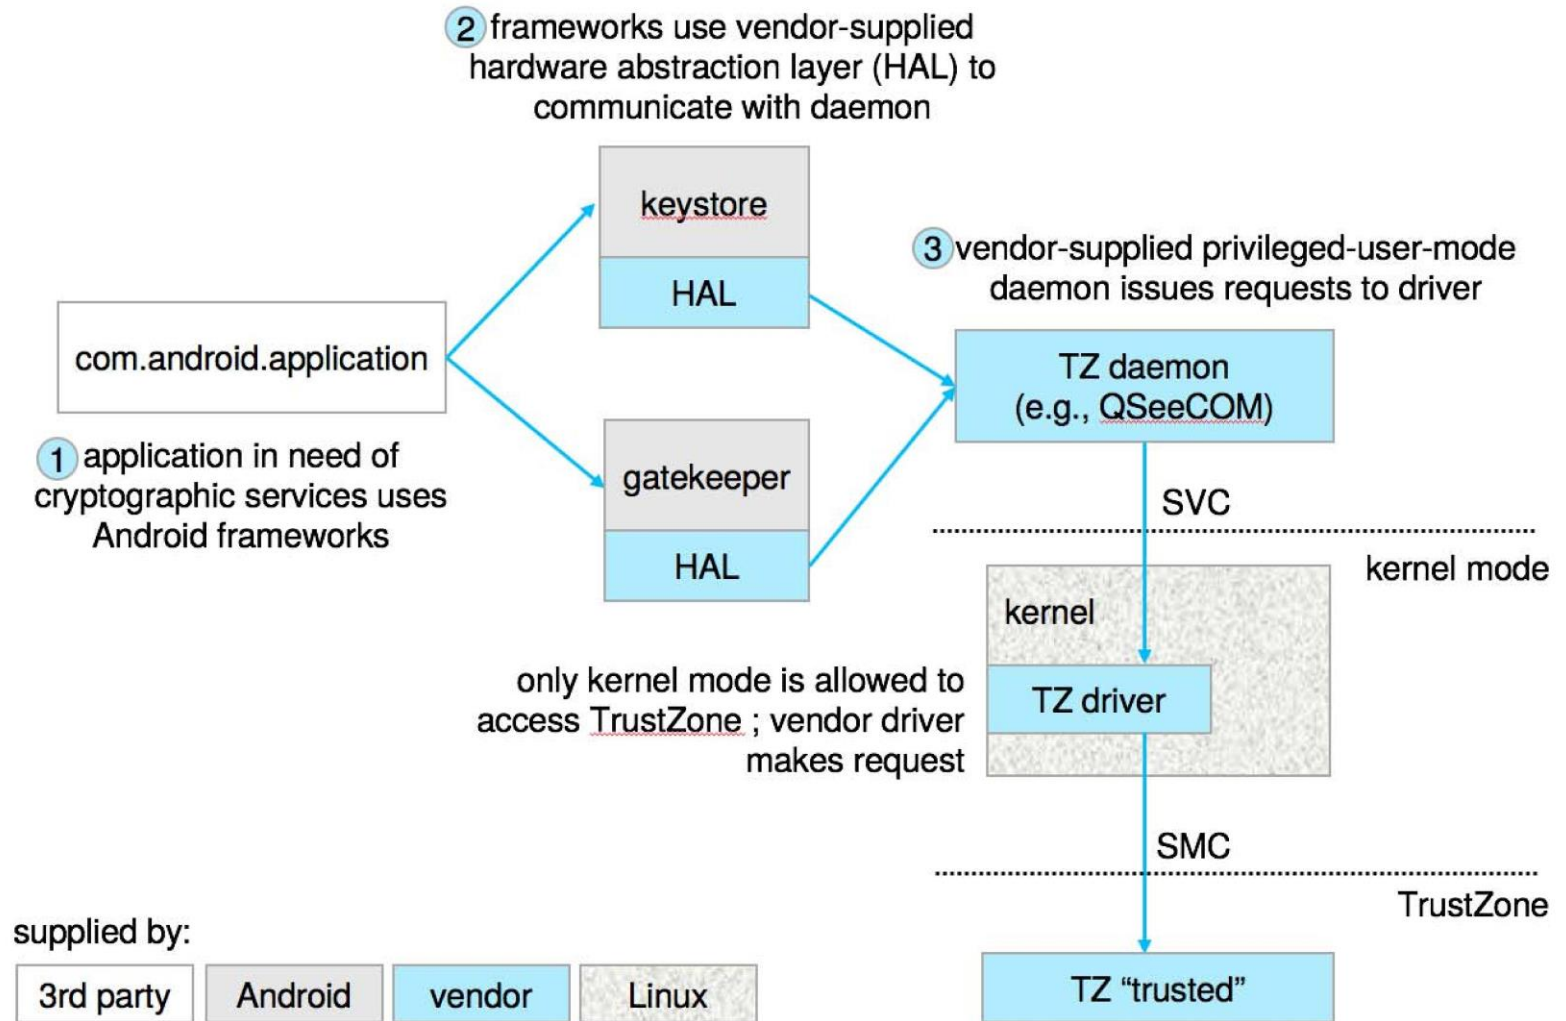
2 frameworks use vendor-supplied hardware abstraction layer (HAL) to communicate with daemon

keystore

HAL

3 vendor-supplied privileged-user-mode daemon issues requests to driver

com.android.application

TZ daemon (e.g., QSeeCOM)

1 application in need of cryptographic services uses Android frameworks

gatekeeper

HAL

SVC

kernel mode

kernel

only kernel mode is allowed to access TrustZone ; vendor driver makes request

TZ driver

SMC

TrustZone

supplied by:

| 3rd party | Android | vendor | Linux |
|---|---|---|---|

TZ “trusted”